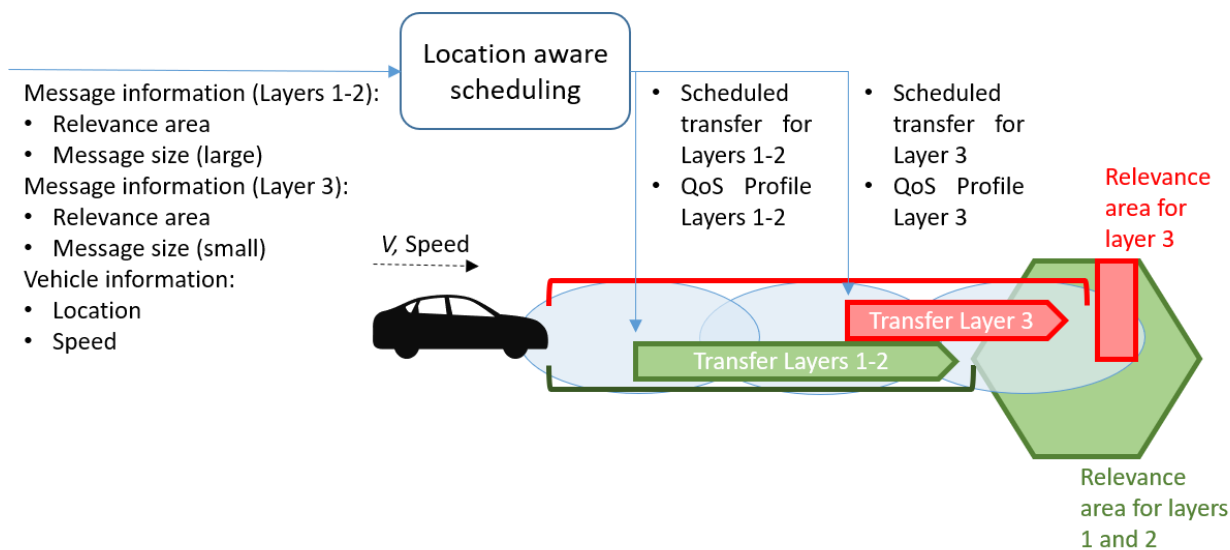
Location aware scheduling

Message information (Layers 1-2):
- Relevance area
- Message size (large)

Message information (Layer 3):
- Relevance area
- Message size (small)

Vehicle information:
- Location
- Speed

- Scheduled transfer for Layers 1-2
- QoS Profile Layers 1-2

- Scheduled transfer for Layer 3
- QoS Profile Layer 3

Relevance area for layer 3

V, Speed

Transfer Layer 3

Transfer Layers 1-2

Relevance area for layers 1 and 2